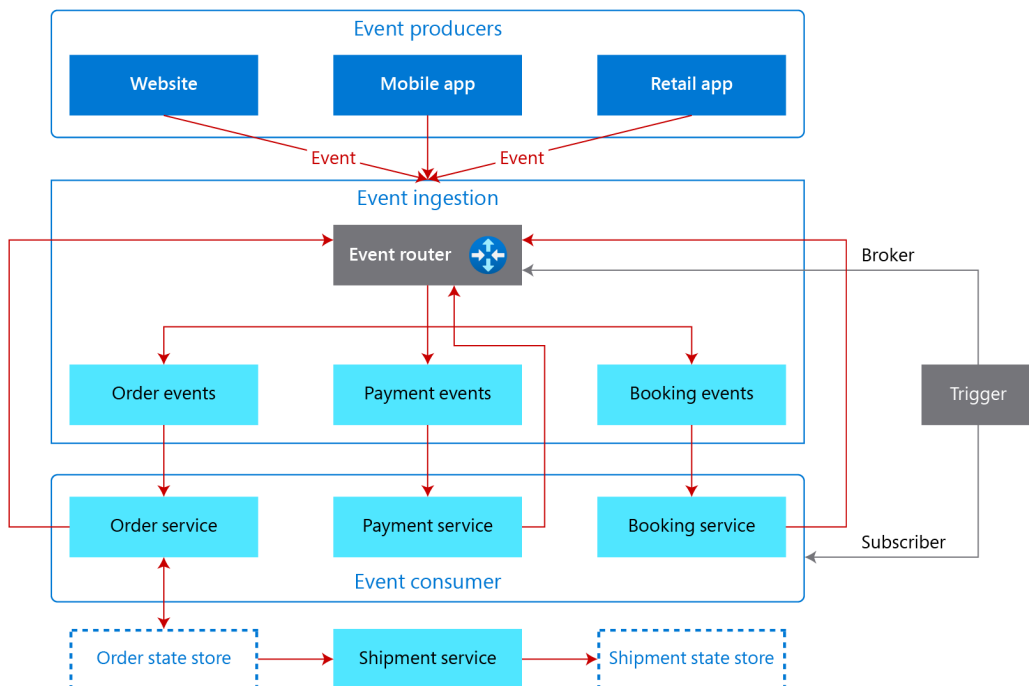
Event producers

Website

Mobile app

Retail app

Event

Event

Event ingestion

Event router

Broker

Order events

Payment events

Booking events

Trigger

Order service

Payment service

Booking service

Subscriber

Event consumer

Order state store

Shipment service

Shipment state store